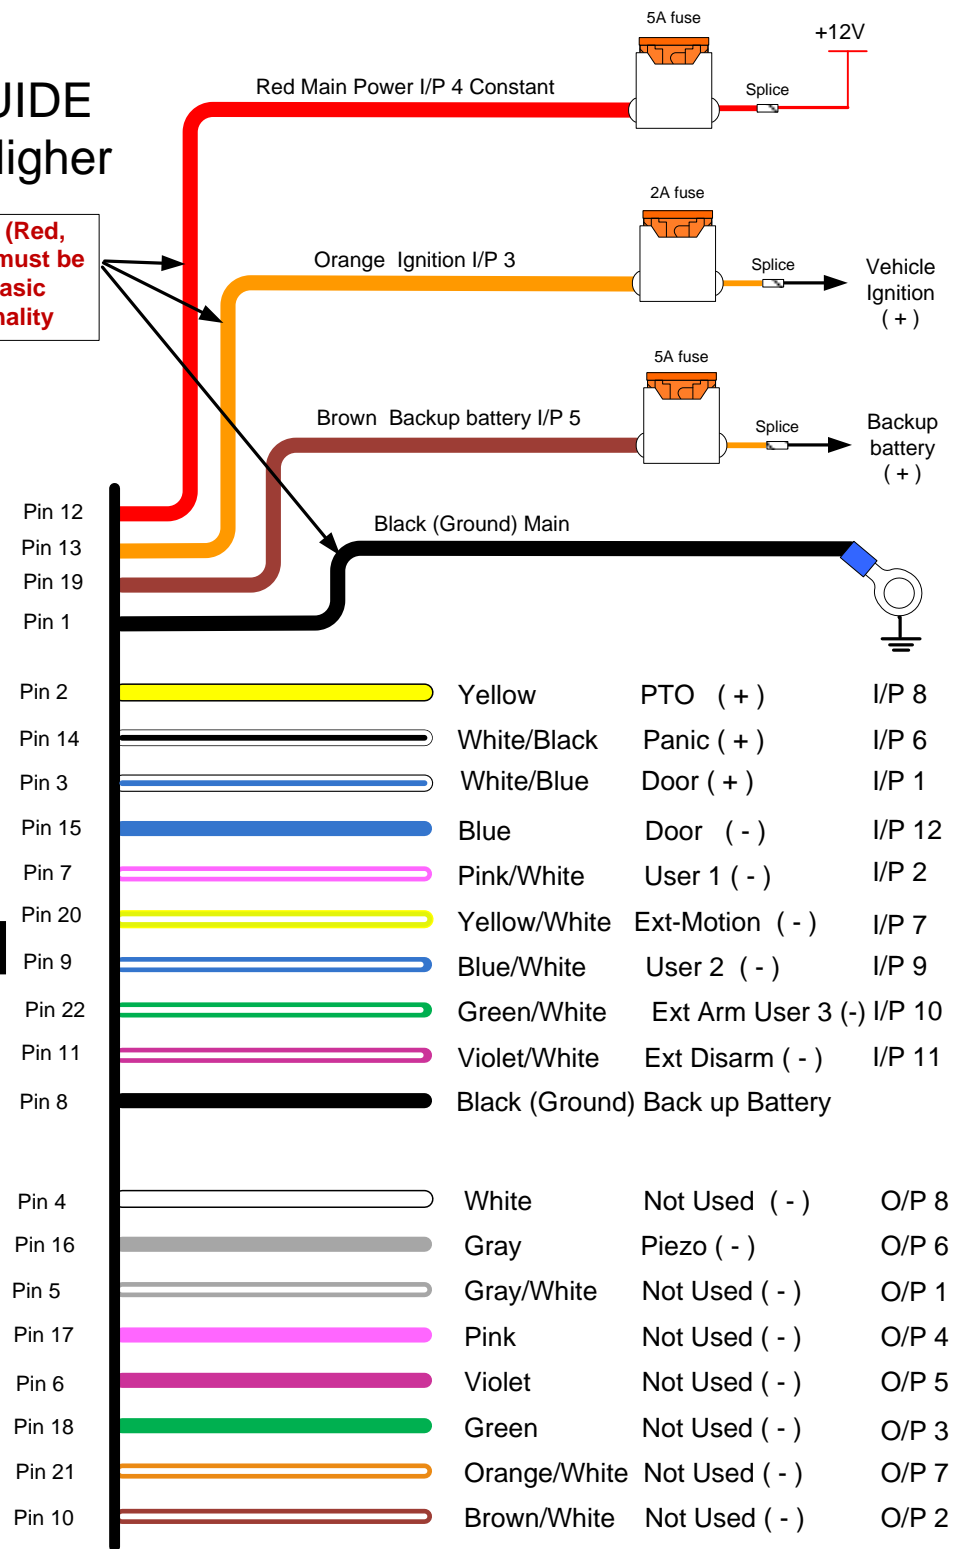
UIDE
ligher

(Red,
must be
asic
nality

5A fuse
+12V
Red Main Power I/P 4 Constant
Splice

2A fuse
Orange Ignition I/P 3
Splice
Vehicle Ignition ( + )

5A fuse
Brown Backup battery I/P 5
Splice
Backup battery ( + )

Black (Ground) Main

Pin 12
Pin 13
Pin 19
Pin 1

| Pin | Color | Function | I/P |
|---|---|---|---|
| Pin 2 | Yellow | PTO ( + ) | I/P 8 |
| Pin 14 | White/Black | Panic ( + ) | I/P 6 |
| Pin 3 | White/Blue | Door ( + ) | I/P 1 |
| Pin 15 | Blue | Door ( - ) | I/P 12 |
| Pin 7 | Pink/White | User 1 ( - ) | I/P 2 |
| Pin 20 | Yellow/White | Ext-Motion ( - ) | I/P 7 |
| Pin 9 | Blue/White | User 2 ( - ) | I/P 9 |
| Pin 22 | Green/White | Ext Arm User 3 (-) | I/P 10 |
| Pin 11 | Violet/White | Ext Disarm ( - ) | I/P 11 |
| Pin 8 | Black (Ground) Back up Battery | | |

| Pin | Color | Function | O/P |
|---|---|---|---|
| Pin 4 | White | Not Used ( - ) | O/P 8 |
| Pin 16 | Gray | Piezo ( - ) | O/P 6 |
| Pin 5 | Gray/White | Not Used ( - ) | O/P 1 |
| Pin 17 | Pink | Not Used ( - ) | O/P 4 |
| Pin 6 | Violet | Not Used ( - ) | O/P 5 |
| Pin 18 | Green | Not Used ( - ) | O/P 3 |
| Pin 21 | Orange/White | Not Used ( - ) | O/P 7 |
| Pin 10 | Brown/White | Not Used ( - ) | O/P 2 |